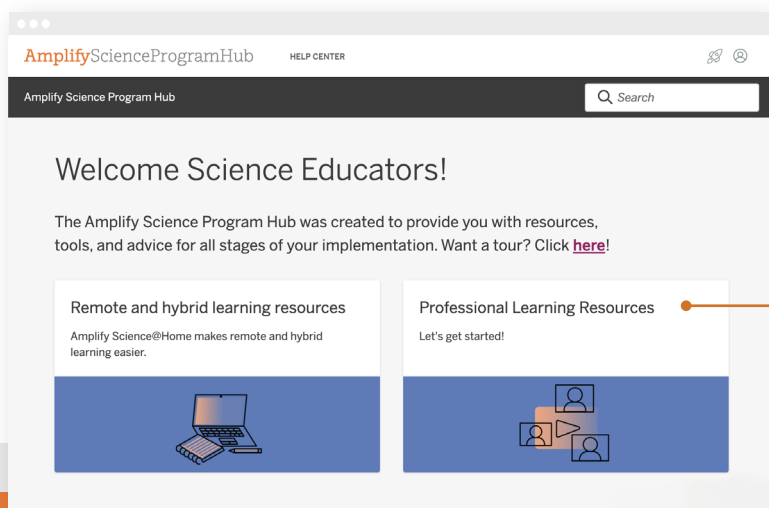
AmplifyScienceProgramHub HELP CENTER

Amplify Science Program Hub

Search

Welcome Science Educators!

The Amplify Science Program Hub was created to provide you with resources, tools, and advice for all stages of your implementation. Want a tour? Click here!

Remote and hybrid learning resources

Amplify Science@Home makes remote and hybrid learning easier.

Professional Learning Resources

Let's get started!